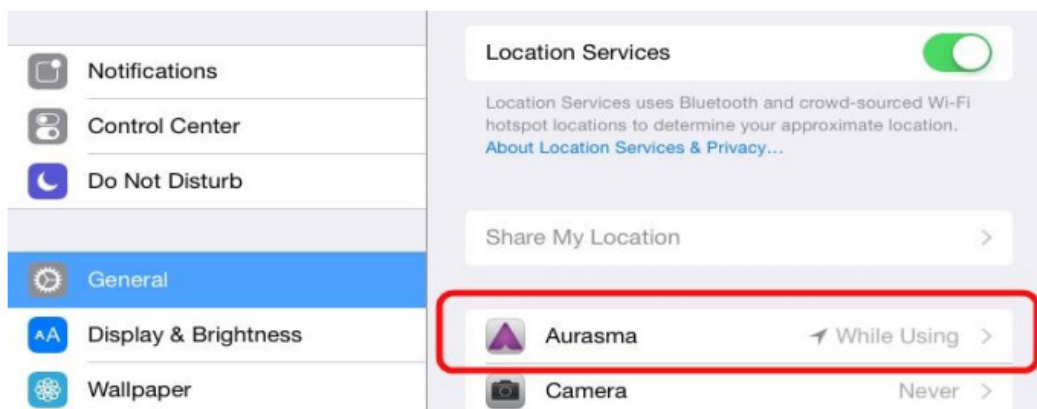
Notifications
Control Center
Do Not Disturb
General
AA Display & Brightness
Wallpaper

Location Services

Location Services uses Bluetooth and crowd-sourced Wi-Fi hotspot locations to determine your approximate location. About Location Services & Privacy...

Share My Location >

Aurasma While Using >
Camera Never >